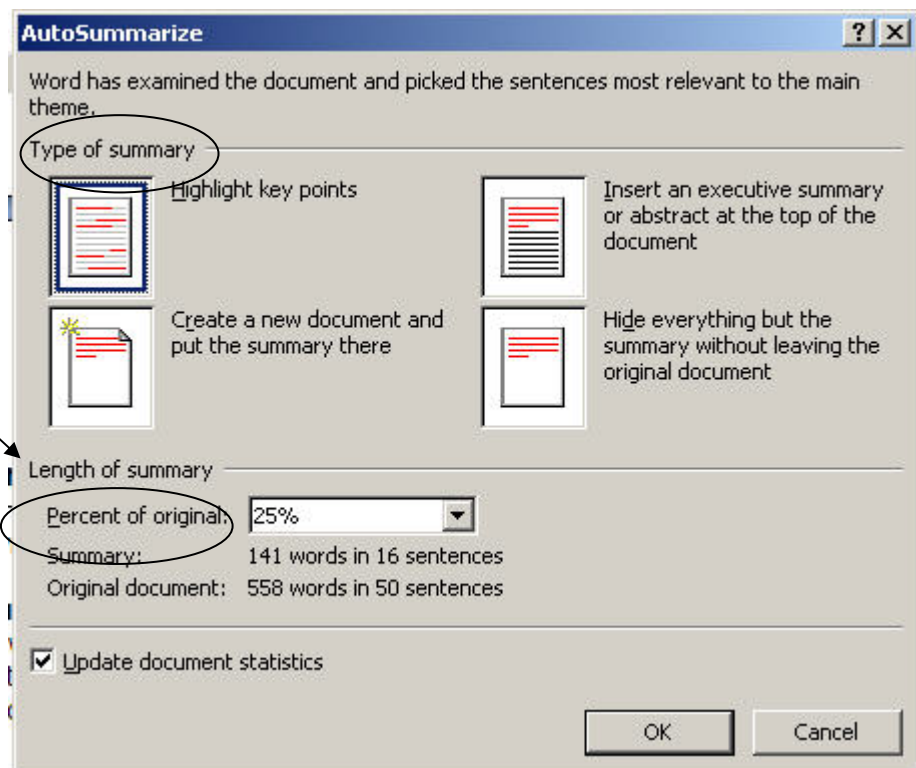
AutoSummarize

?

Word has examined the document and picked the sentences most relevant to the main theme.

Type of summary

Highlight key points

Insert an executive summary or abstract at the top of the document

Create a new document and put the summary there

Hide everything but the summary without leaving the original document

Length of summary

Percent of original: 25%

Summary: 141 words in 16 sentences

Original document: 558 words in 50 sentences

Update document statistics

OK

Cancel